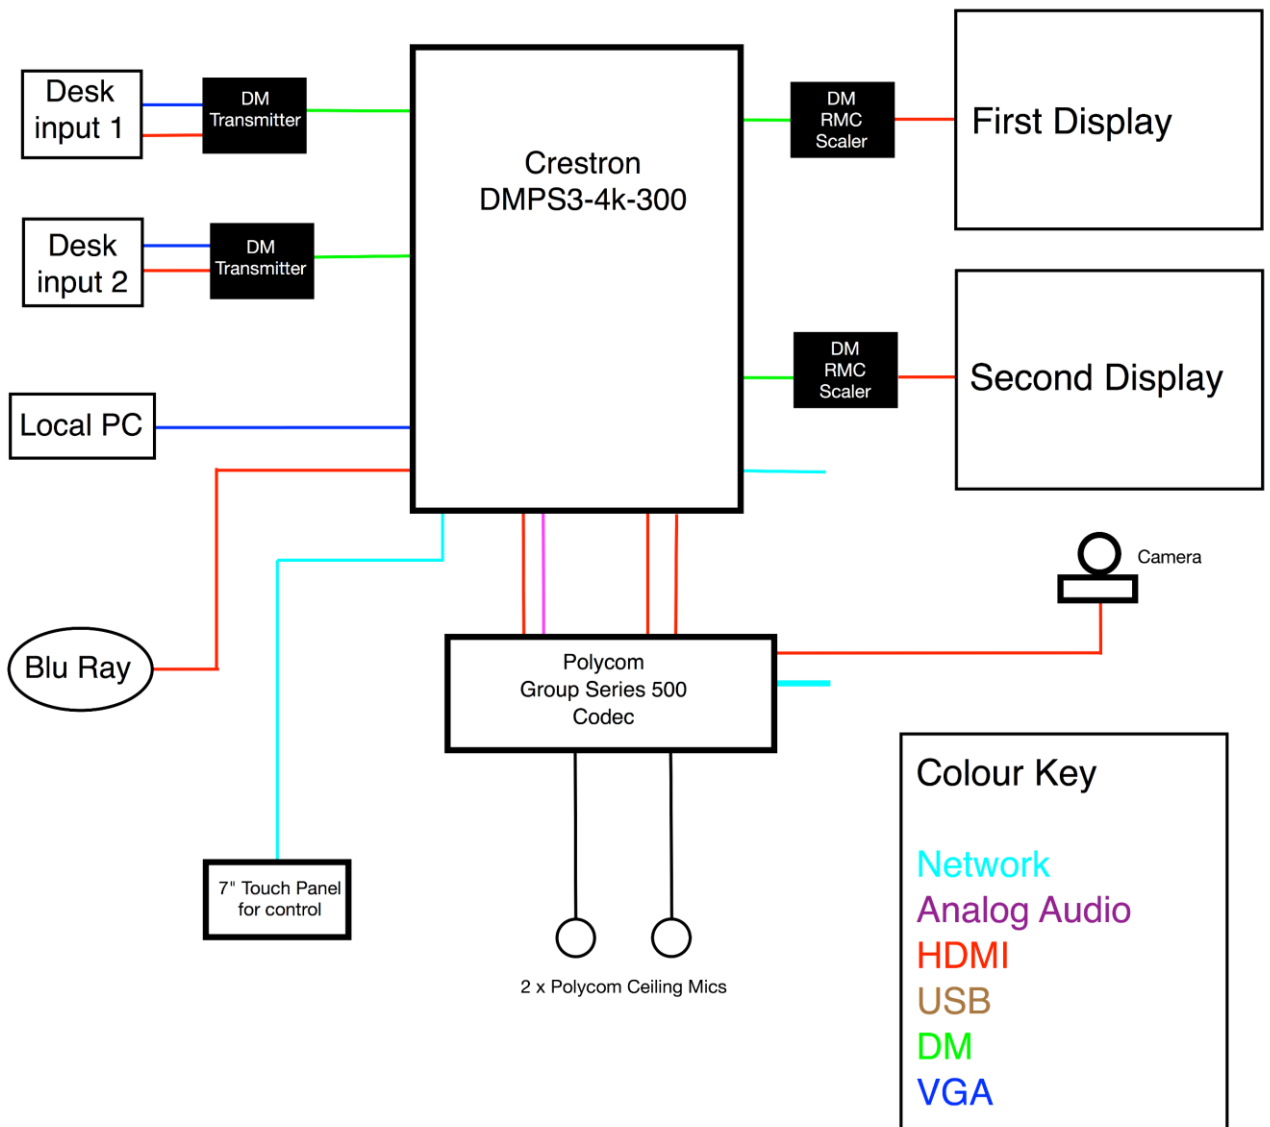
Desk input 1

DM Transmitter

Crestron DMPS3-4k-300

DM RMC Scaler

First Display

Desk input 2

DM Transmitter

DM RMC Scaler

Second Display

Local PC

Camera

Blu Ray

Polycom Group Series 500 Codec

7" Touch Panel for control

2 x Polycom Ceiling Mics

Colour Key

Network
Analog Audio
HDMI
USB
DM
VGA